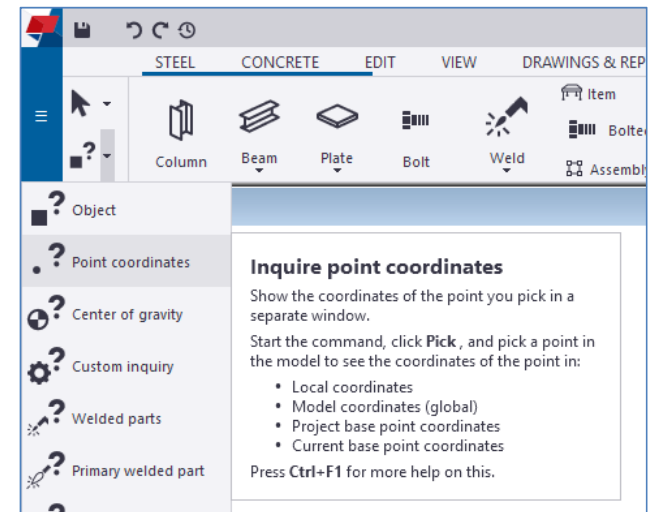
STEEL CONCRETE EDIT VIEW DRAWINGS & REP

Column Beam Plate Bolt Weld

Item

Bolte

Assembl

Object

Point coordinates

Center of gravity

Custom inquiry

Welded parts

Primary welded part

Inquire point coordinates

Show the coordinates of the point you pick in a separate window.

Start the command, click **Pick** , and pick a point in the model to see the coordinates of the point in:

- Local coordinates
- Model coordinates (global)
- Project base point coordinates
- Current base point coordinates

Press **Ctrl+F1** for more help on this.